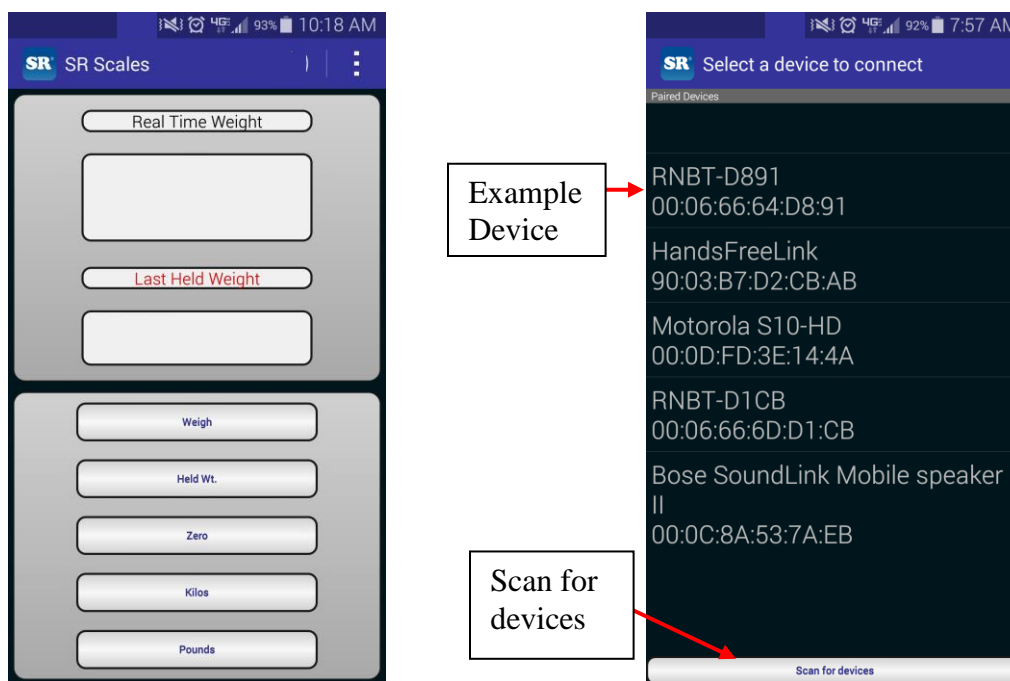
93% 10:18 AM

SR SR Scales

Real Time Weight

Last Held Weight

Weigh

Held Wt.

Zero

Kilos

Pounds

92% 7:57 AM

SR Select a device to connect

Paired Devices

Example Device

RNBT-D891
00:06:66:64:D8:91

HandsFreeLink
90:03:B7:D2:CB:AB

Motorola S10-HD
00:0D:FD:3E:14:4A

RNBT-D1CB
00:06:66:6D:D1:CB

Bose SoundLink Mobile speaker II
00:0C:8A:53:7A:EB

Scan for devices

Scan for devices